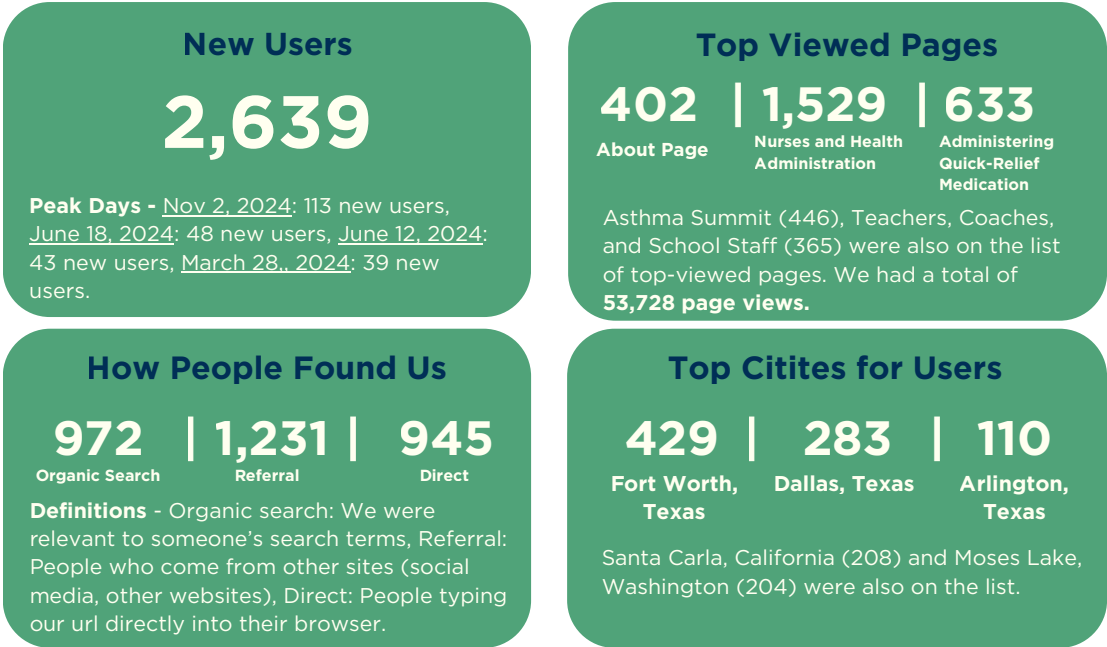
New Users

2,639

**Peak Days -** Nov 2, 2024: 113 new users, June 18, 2024: 48 new users, June 12, 2024: 43 new users, March 28,, 2024: 39 new users.

Top Viewed Pages

402 | 1,529 | 633

About Page

Nurses and Health Administration

Administering Quick-Relief Medication

Asthma Summit (446), Teachers, Coaches, and School Staff (365) were also on the list of top-viewed pages. We had a total of **53,728 page views.**

How People Found Us

972 | 1,231 | 945

Organic Search

Referral

Direct

**Definitions** - Organic search: We were relevant to someone's search terms, Referral: People who come from other sites (social media, other websites), Direct: People typing our url directly into their browser.

Top Citites for Users

429 | 283 | 110

Fort Worth, Texas

Dallas, Texas

Arlington, Texas

Santa Carla, California (208) and Moses Lake, Washington (204) were also on the list.